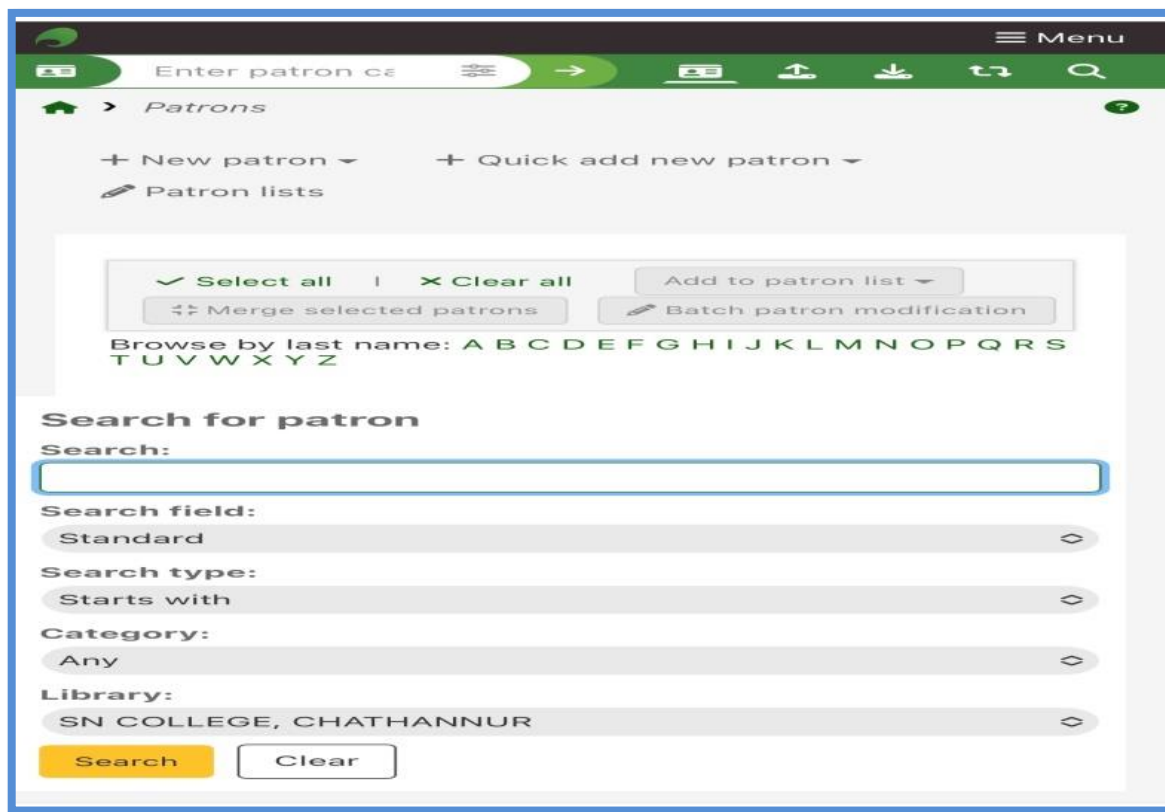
≡ Menu

Enter patron ca →

Patrons

+ New patron ▾ + Quick add new patron ▾

Patron lists

✓ Select all | ✕ Clear all Add to patron list ▾

Merge selected patrons Batch patron modification

Browse by last name: A B C D E F G H I J K L M N O P Q R S T U V W X Y Z

Search for patron

Search:

Search field:

Standard

Search type:

Starts with

Category:

Any

Library:

SN COLLEGE, CHATHANNUR

Search Clear